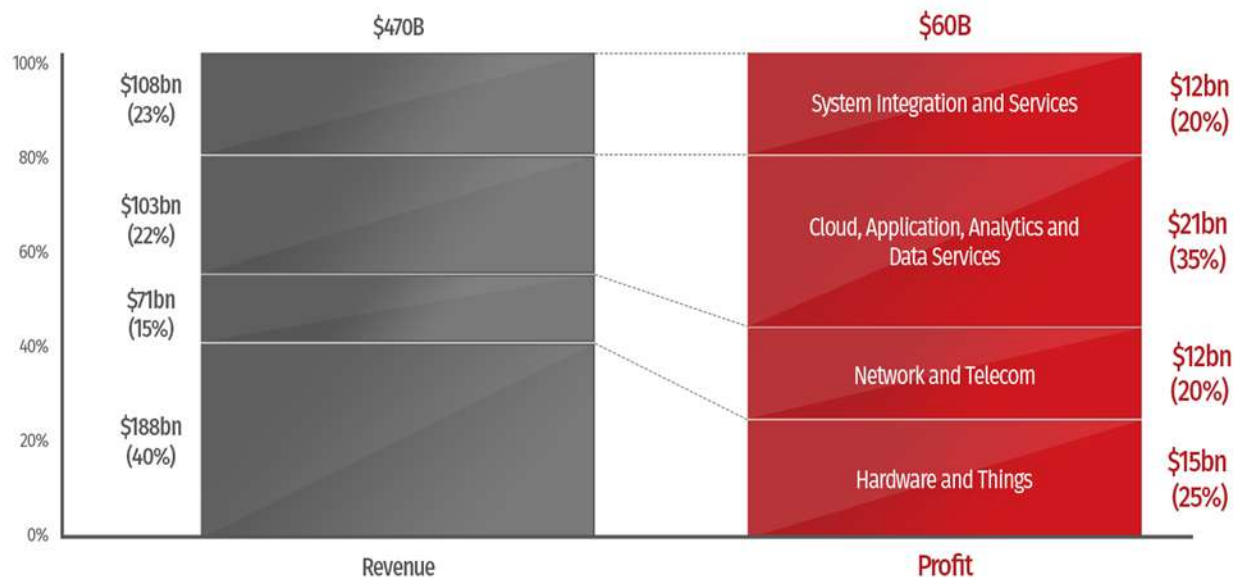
$470B

$60B

100%

80%

60%

40%

20%

0%

$108bn (23%)

$103bn (22%)

$71bn (15%)

$188bn (40%)

System Integration and Services

Cloud, Application, Analytics and Data Services

Network and Telecom

Hardware and Things

$12bn (20%)

$21bn (35%)

$12bn (20%)

$15bn (25%)

Revenue

Profit